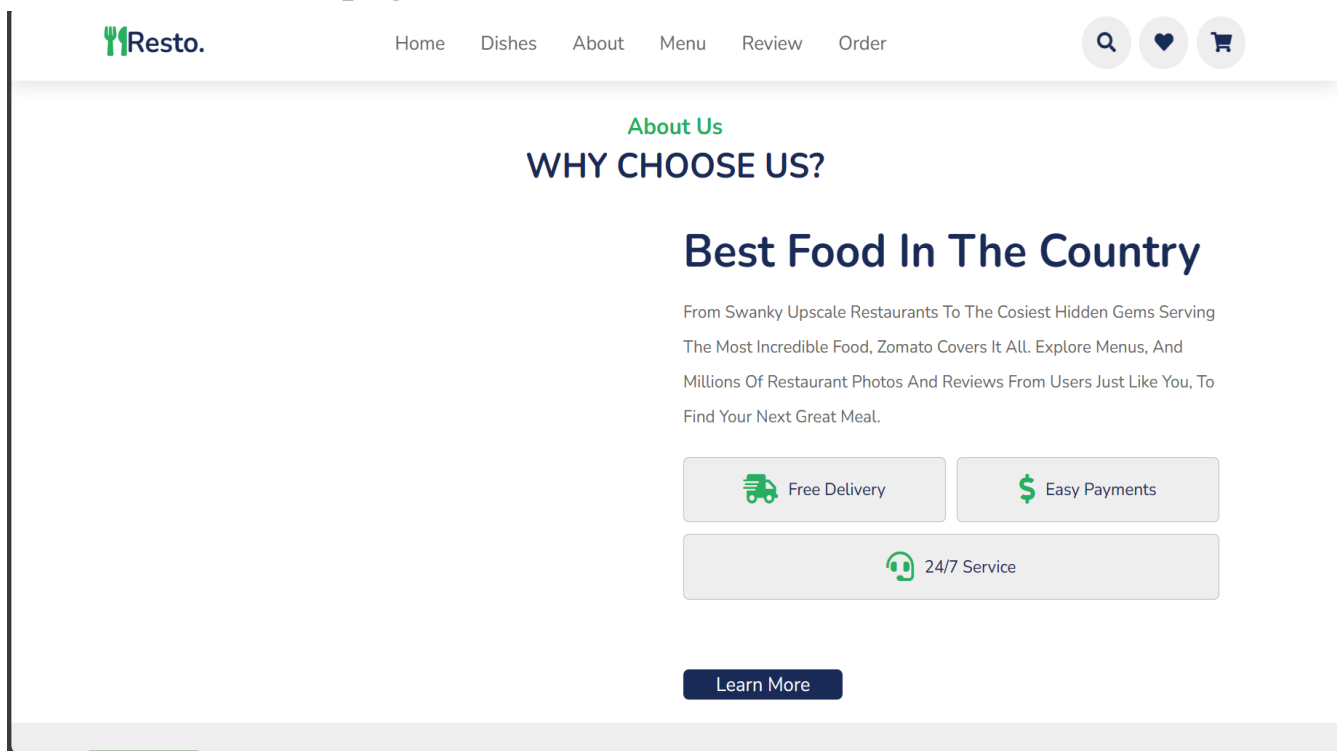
Resto.

Home Dishes About Menu Review Order

About Us

WHY CHOOSE US?

Best Food In The Country

From Swanky Upscale Restaurants To The Cosiest Hidden Gems Serving The Most Incredible Food, Zomato Covers It All. Explore Menus, And Millions Of Restaurant Photos And Reviews From Users Just Like You, To Find Your Next Great Meal.

Free Delivery

Easy Payments

24/7 Service

Learn More